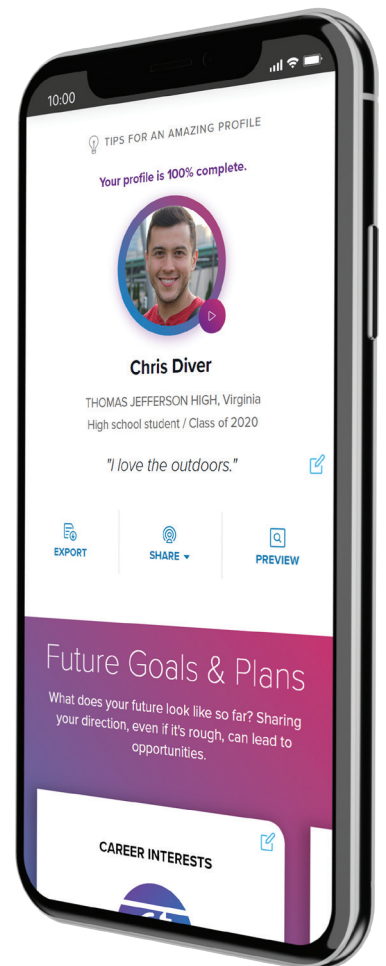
10:00

TIPS FOR AN AMAZING PROFILE

Your profile is 100% complete.

Chris Diver

THOMAS JEFFERSON HIGH, Virginia
High school student / Class of 2020

"I love the outdoors."

EXPORT

SHARE

PREVIEW

Future Goals & Plans

What does your future look like so far? Sharing your direction, even if it's rough, can lead to opportunities.

CAREER INTERESTS